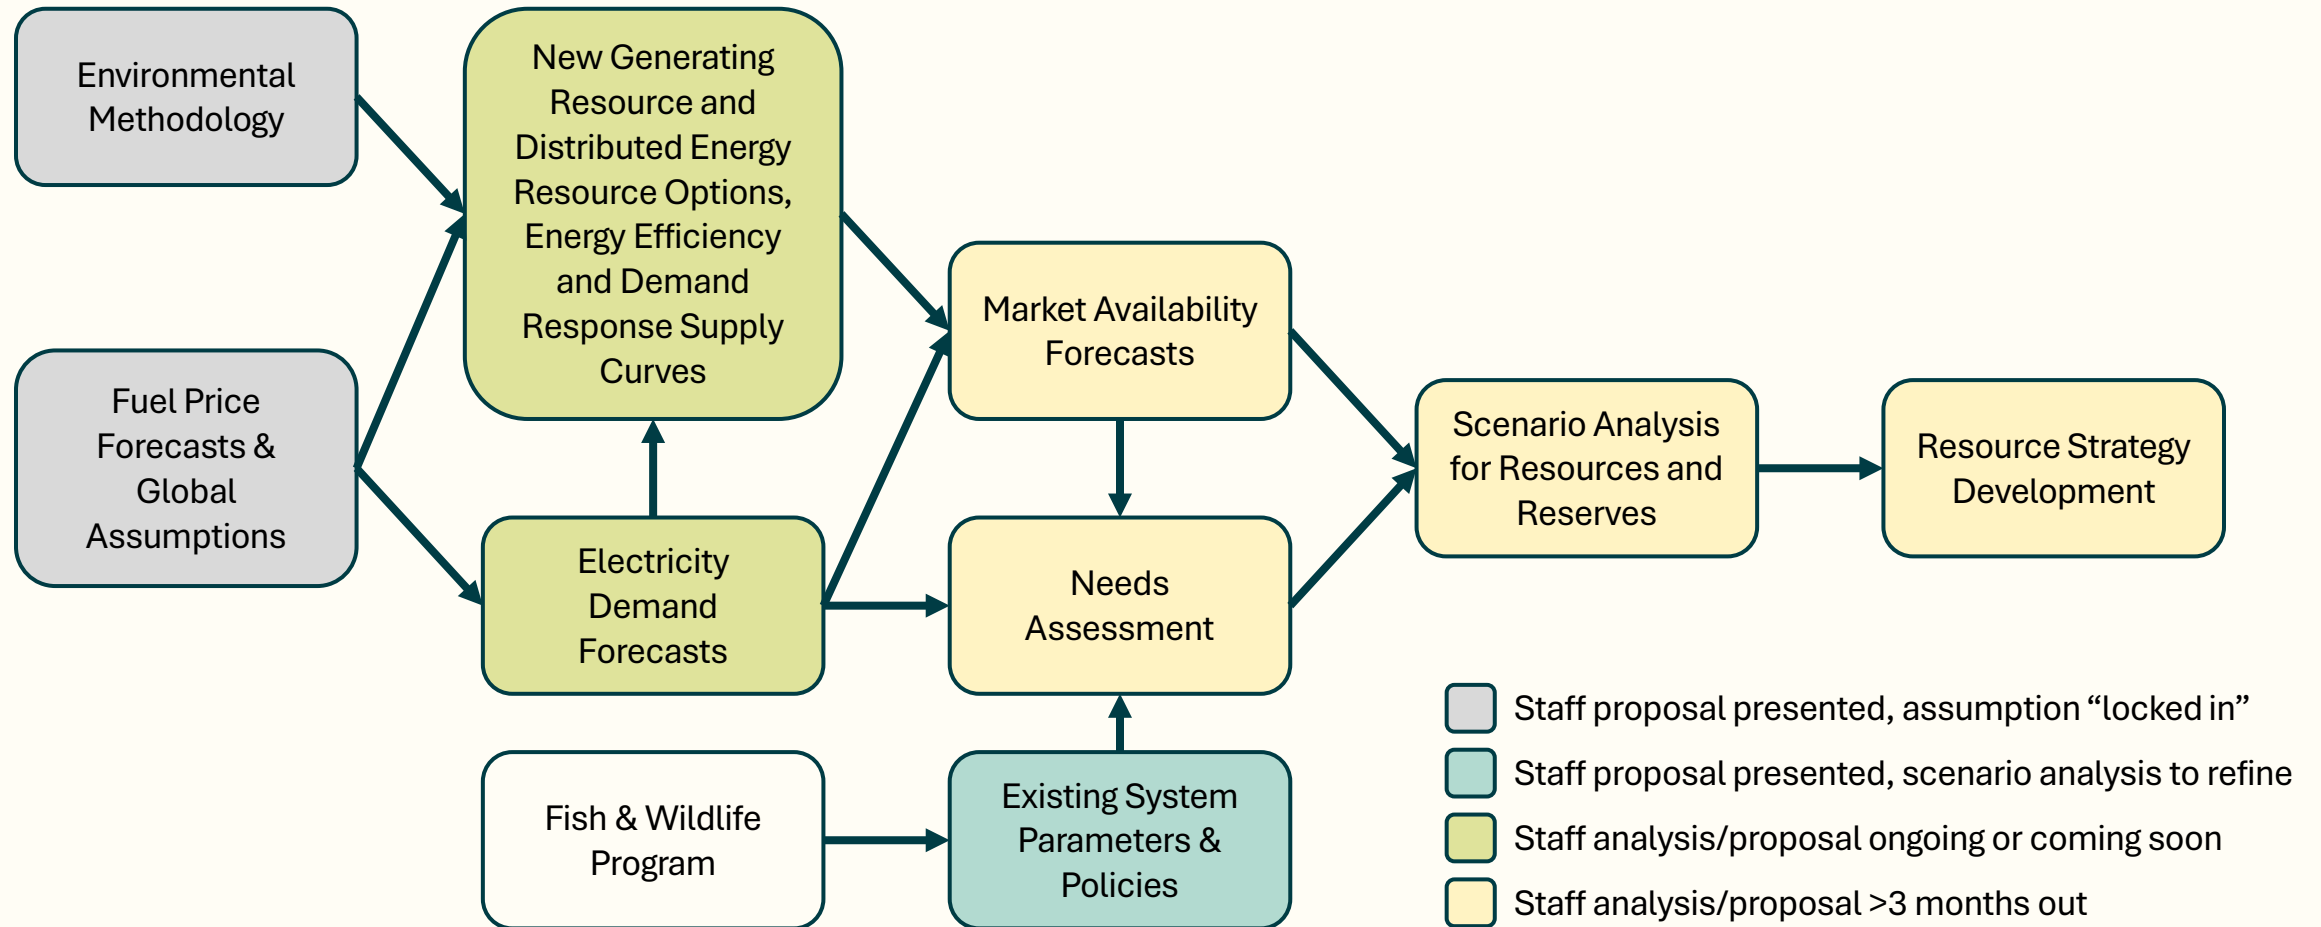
Environmental Methodology

Fuel Price Forecasts & Global Assumptions

New Generating Resource and Distributed Energy Resource Options, Energy Efficiency and Demand Response Supply Curves

Electricity Demand Forecasts

Fish & Wildlife Program

Market Availability Forecasts

Needs Assessment

Existing System Parameters & Policies

Scenario Analysis for Resources and Reserves

Resource Strategy Development

Staff proposal presented, assumption “locked in”

Staff proposal presented, scenario analysis to refine

Staff analysis/proposal ongoing or coming soon

Staff analysis/proposal >3 months out